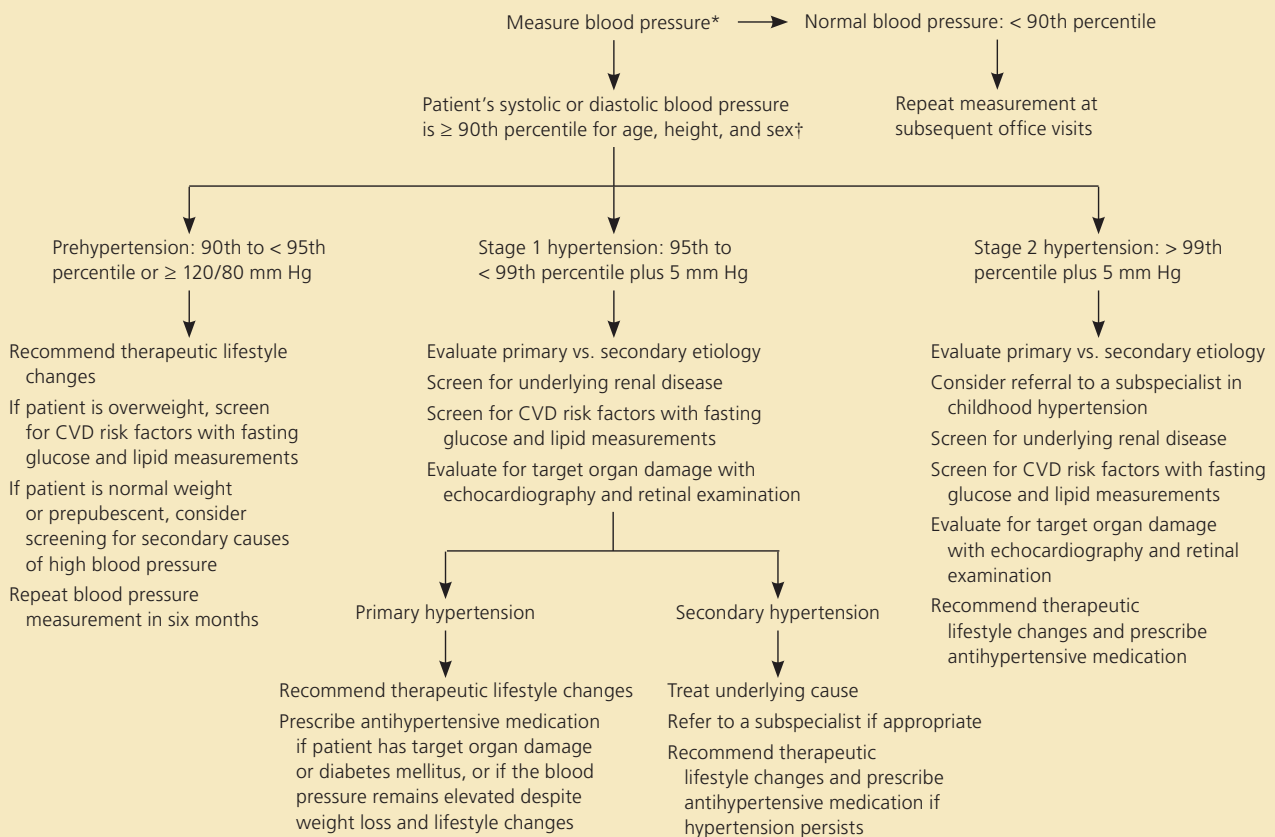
Measure blood pressure*

Normal blood pressure: < 90th percentile

Repeat measurement at subsequent office visits

Patient's systolic or diastolic blood pressure is ≥ 90th percentile for age, height, and sex†

Prehypertension: 90th to < 95th percentile or ≥ 120/80 mm Hg

Recommend therapeutic lifestyle changes

If patient is overweight, screen for CVD risk factors with fasting glucose and lipid measurements

If patient is normal weight or prepubescent, consider screening for secondary causes of high blood pressure

Repeat blood pressure measurement in six months

Stage 1 hypertension: 95th to < 99th percentile plus 5 mm Hg

Evaluate primary vs. secondary etiology

Screen for underlying renal disease

Screen for CVD risk factors with fasting glucose and lipid measurements

Evaluate for target organ damage with echocardiography and retinal examination

Primary hypertension

Recommend therapeutic lifestyle changes

Prescribe antihypertensive medication if patient has target organ damage or diabetes mellitus, or if the blood pressure remains elevated despite weight loss and lifestyle changes

Secondary hypertension

Treat underlying cause

Refer to a subspecialist if appropriate

Recommend therapeutic lifestyle changes and prescribe antihypertensive medication if hypertension persists

Stage 2 hypertension: > 99th percentile plus 5 mm Hg

Evaluate primary vs. secondary etiology

Consider referral to a subspecialist in childhood hypertension

Screen for underlying renal disease

Screen for CVD risk factors with fasting glucose and lipid measurements

Evaluate for target organ damage with echocardiography and retinal examination

Recommend therapeutic lifestyle changes and prescribe antihypertensive medication